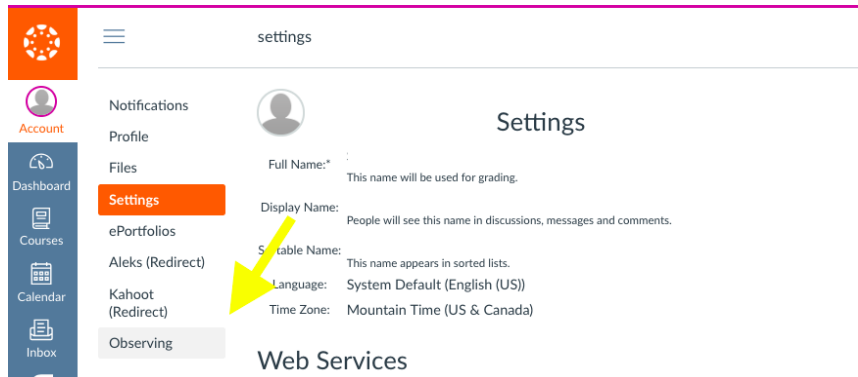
Account
Dashboard
Courses
Calendar
Inbox

settings

Notifications
Profile
Files
Settings
ePortfolios
Aleks (Redirect)
Kahoot (Redirect)
Observing

Settings

Full Name:*
This name will be used for grading.

Display Name:
People will see this name in discussions, messages and comments.

S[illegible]table Name:
This name appears in sorted lists.

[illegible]Language: System Default (English (US))

Time Zone: Mountain Time (US & Canada)

Web Services